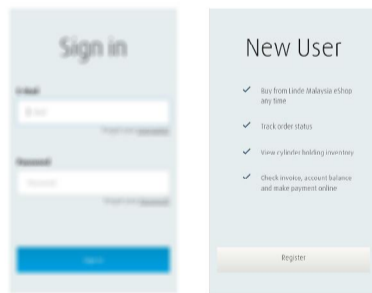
Sign in

E-Mail

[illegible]

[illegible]

Password

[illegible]

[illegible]

Sign in

New User

Buy from Linde Malaysia eShop any time

Track order status

View cylinder holding inventory

Check invoice, account balance and make payment online

Register